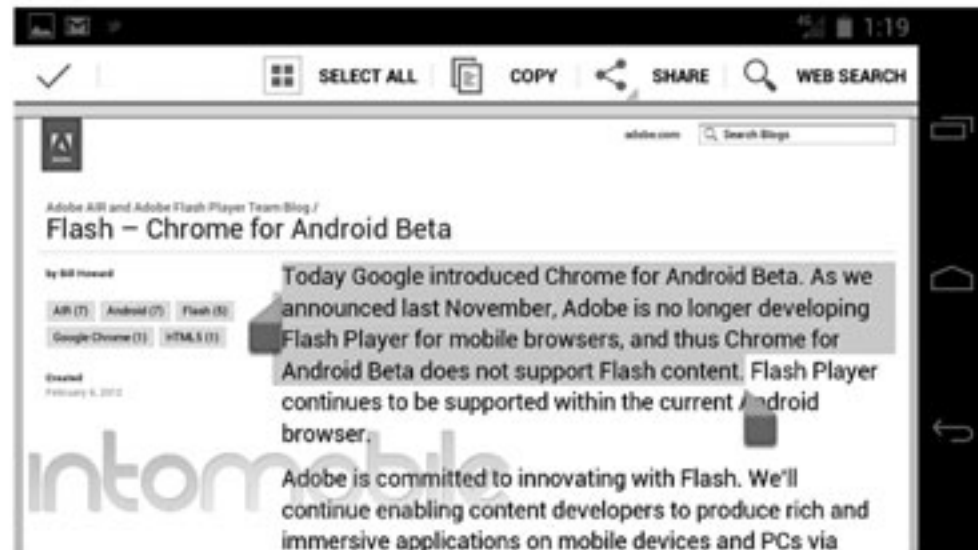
1:19

SELECT ALL COPY SHARE WEB SEARCH

adobe.com Search Blogs

Adobe AIR and Adobe Flash Player Team Blog /
Flash – Chrome for Android Beta

by Bill Howard

AIR (7) Android (7) Flash (5) Google Chrome (1) HTML5 (1)

Created
February 6, 2012

Today Google introduced Chrome for Android Beta. As we announced last November, Adobe is no longer developing Flash Player for mobile browsers, and thus Chrome for Android Beta does not support Flash content. Flash Player continues to be supported within the current Android browser.

Adobe is committed to innovating with Flash. We'll continue enabling content developers to produce rich and immersive applications on mobile devices and PCs via

intomobile